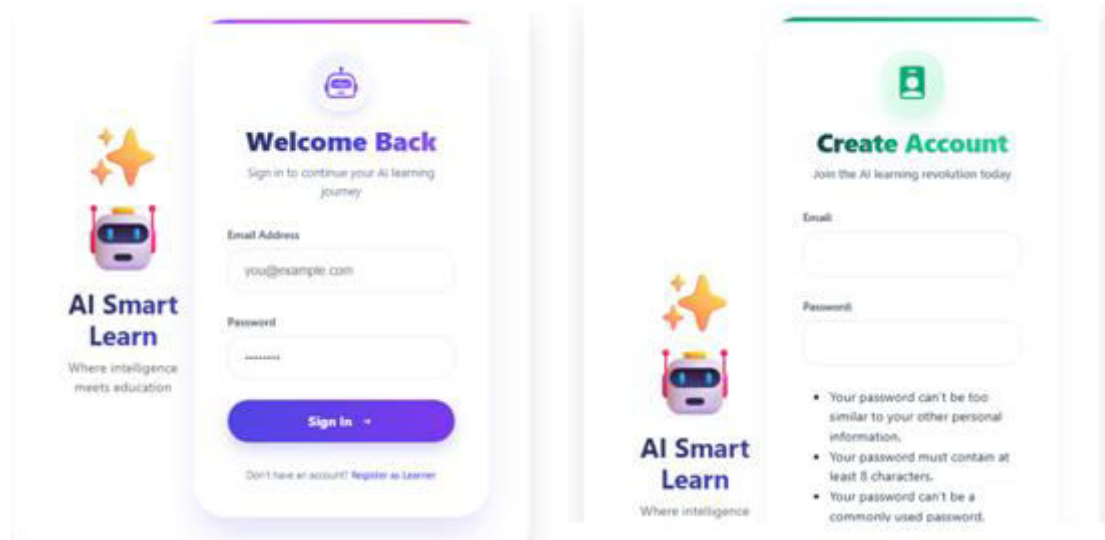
AI Smart Learn

Where intelligence meets education

Welcome Back

Sign in to continue your AI learning journey

Email Address

you@example.com

Password

••••••••

Sign In →

Don't have an account? Register as Learner

AI Smart Learn

Where intelligence

Create Account

Join the AI learning revolution today

Email

Password

- Your password can't be too similar to your other personal information.
- Your password must contain at least 8 characters.
- Your password can't be a commonly used password.